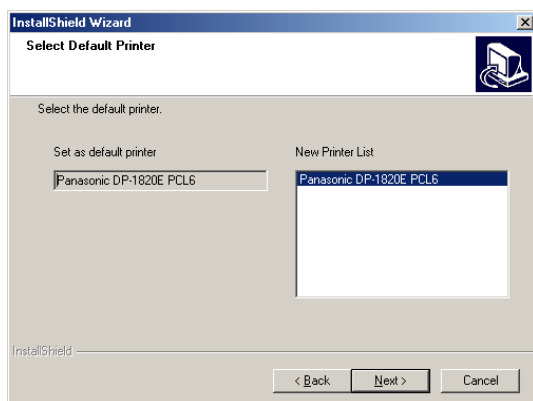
InstallShield Wizard

×

Select Default Printer

Select the default printer.

Set as default printer

Panasonic DP-1820E PCL6

New Printer List

Panasonic DP-1820E PCL6

InstallShield

< Back

Next >

Cancel